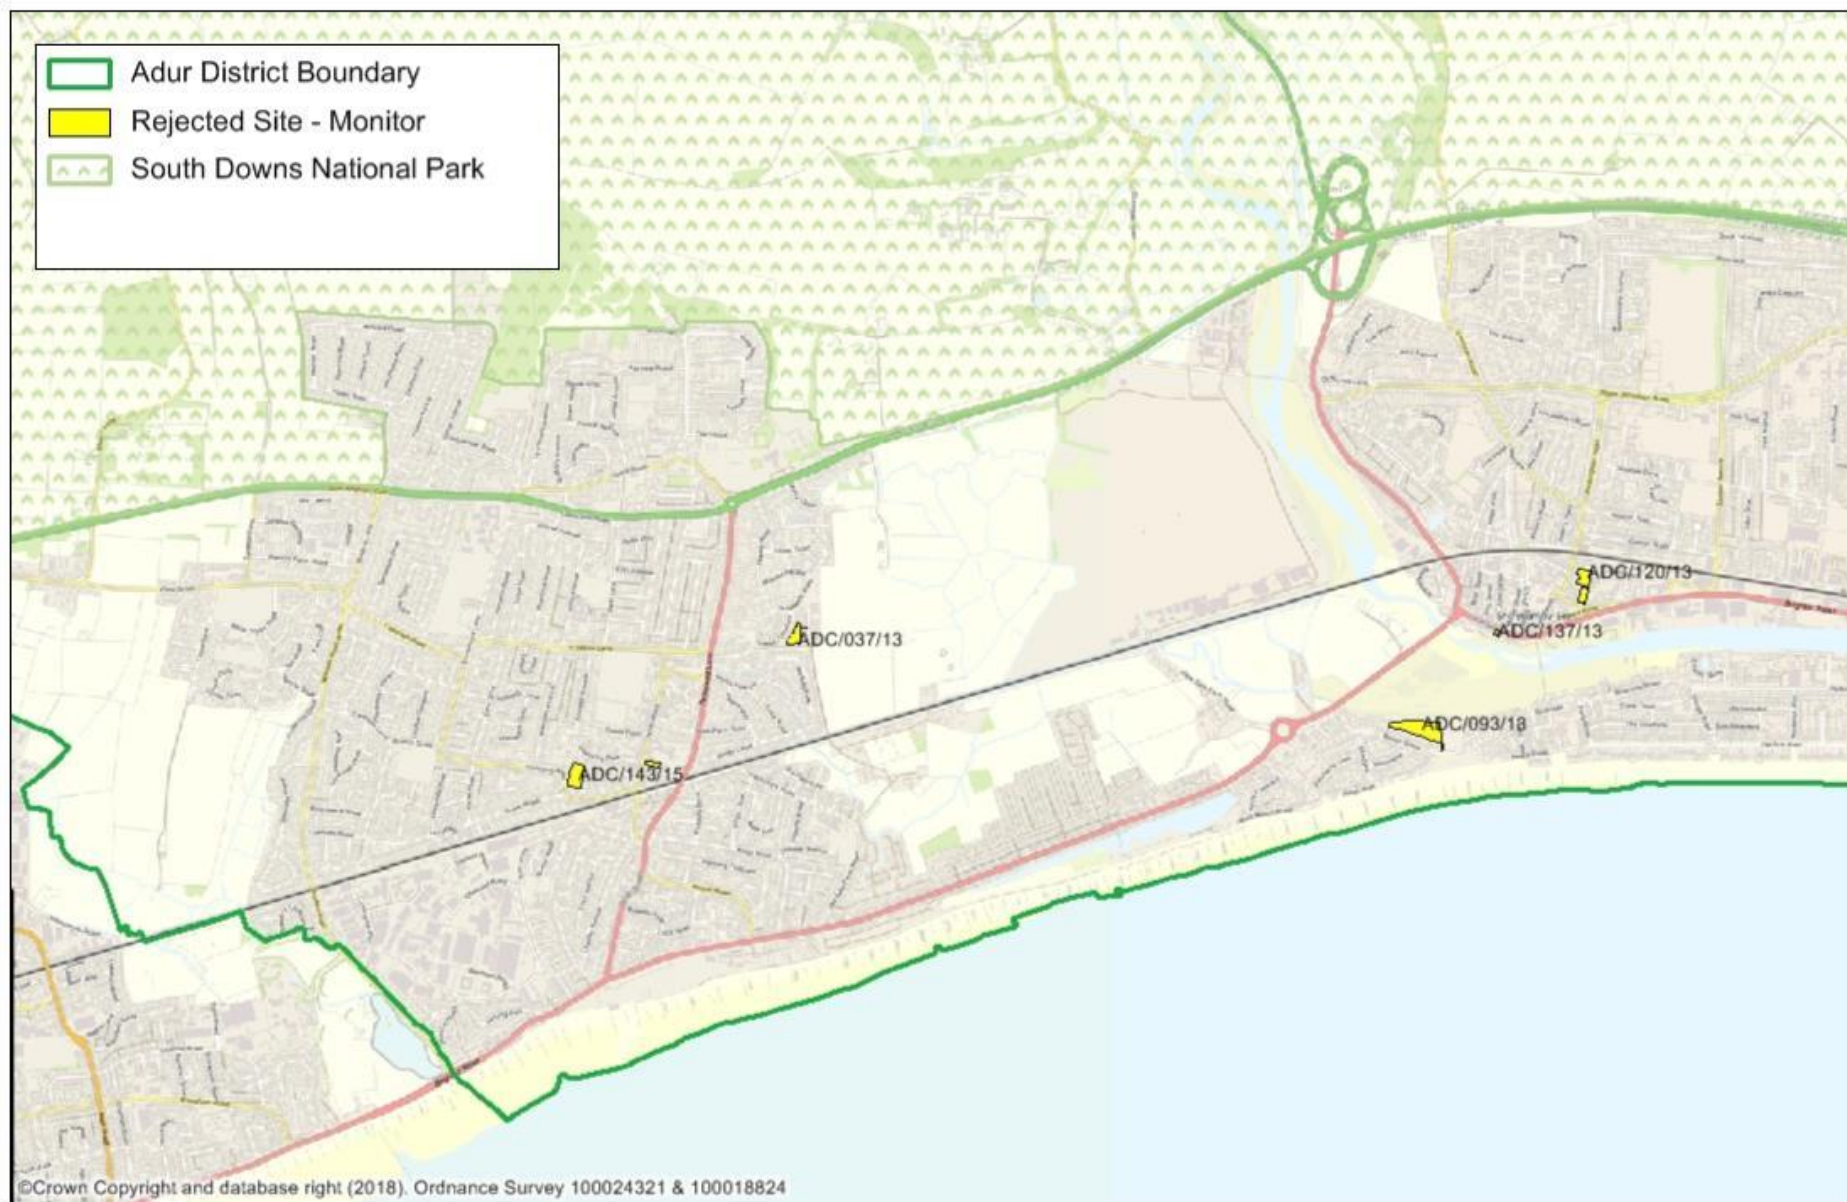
Adur District Boundary
Rejected Site - Monitor
South Downs National Park

ADC/120/13
ADC/137/13
ADC/037/13
ADC/093/13
ADC/143/15

©Crown Copyright and database right (2018). Ordnance Survey 100024321 & 100018824